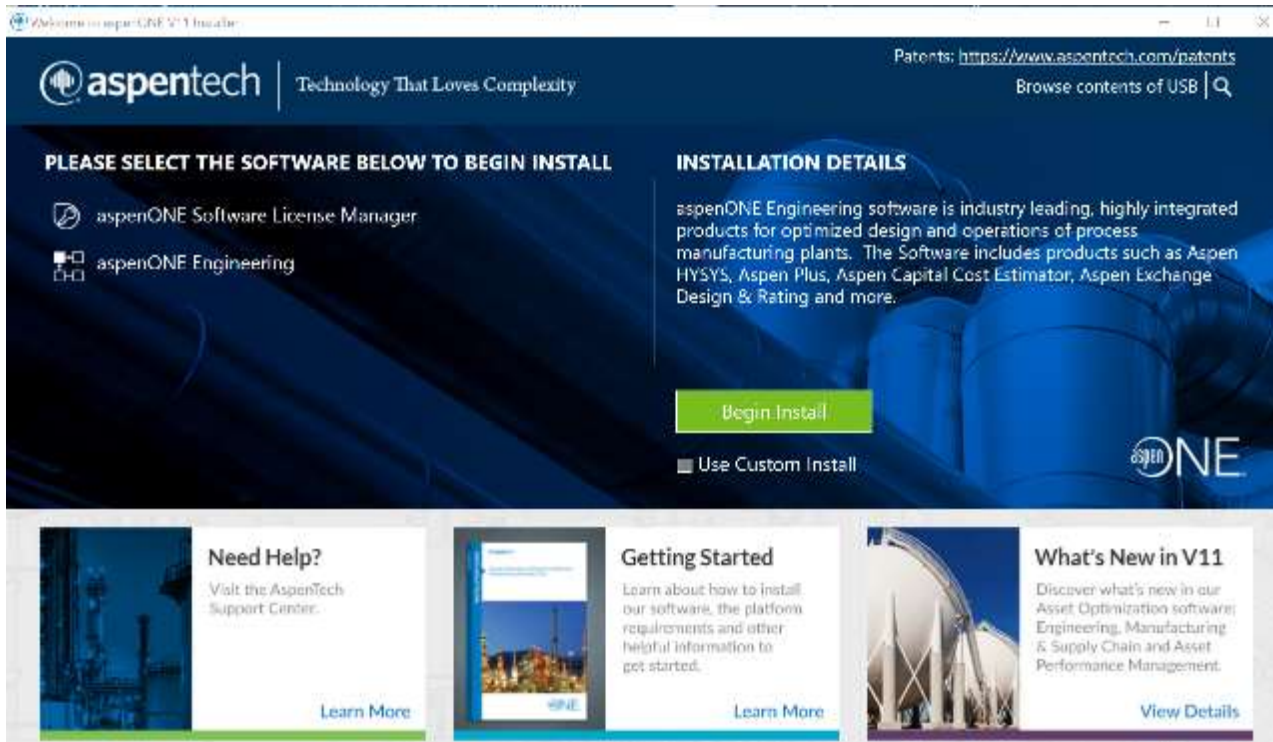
Welcome to aspenONE V11 Installer

aspentech | Technology That Loves Complexity

Patents: https://www.aspentech.com/patents

Browse contents of USB

PLEASE SELECT THE SOFTWARE BELOW TO BEGIN INSTALL

aspenONE Software License Manager

aspenONE Engineering

INSTALLATION DETAILS

aspenONE Engineering software is industry leading, highly integrated products for optimized design and operations of process manufacturing plants. The Software includes products such as Aspen HYSYS, Aspen Plus, Aspen Capital Cost Estimator, Aspen Exchange Design & Rating and more.

Begin Install

Use Custom Install

aspenONE

Need Help?

Visit the AspenTech Support Center.

Learn More

Getting Started

Learn about how to install our software, the platform requirements and other helpful information to get started.

Learn More

What's New in V11

Discover what's new in our Asset Optimization software: Engineering, Manufacturing & Supply Chain and Asset Performance Management.

View Details